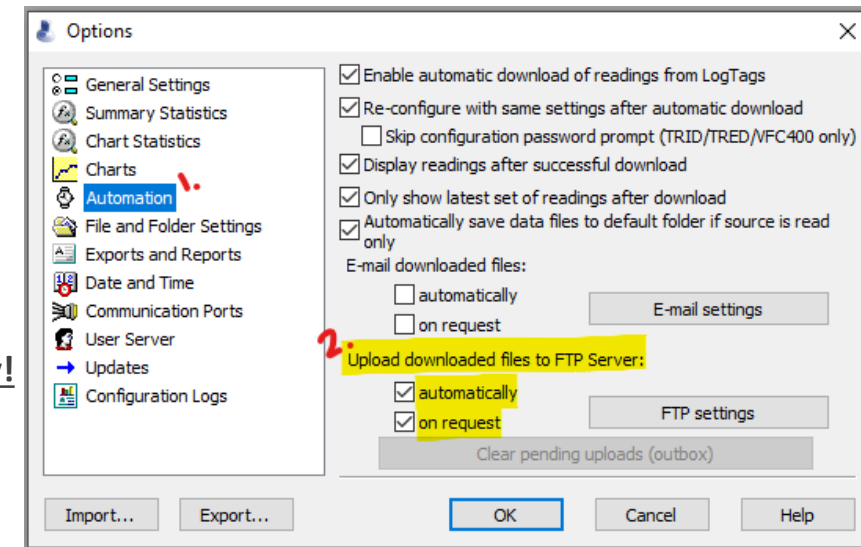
Options

General Settings
Summary Statistics
Chart Statistics
Charts
Automation
File and Folder Settings
Exports and Reports
Date and Time
Communication Ports
User Server
Updates
Configuration Logs

1.

Enable automatic download of readings from LogTags
Re-configure with same settings after automatic download
Skip configuration password prompt (TRID/TRED/VFC400 only)
Display readings after successful download
Only show latest set of readings after download
Automatically save data files to default folder if source is read only
E-mail downloaded files:
automatically
on request
E-mail settings

2.

Upload downloaded files to FTP Server:
automatically
on request
FTP settings
Clear pending uploads (outbox)

y!

Import...
Export...
OK
Cancel
Help